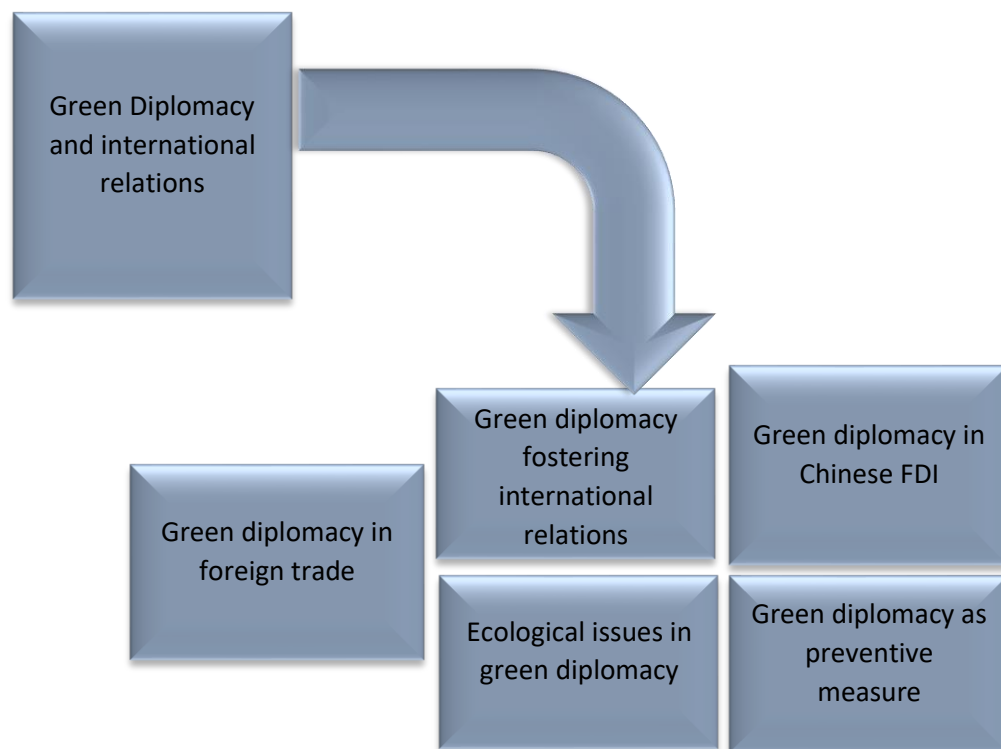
Green Diplomacy and international relations

Green diplomacy in foreign trade

Green diplomacy fostering international relations

Green diplomacy in Chinese FDI

Ecological issues in green diplomacy

Green diplomacy as preventive measure